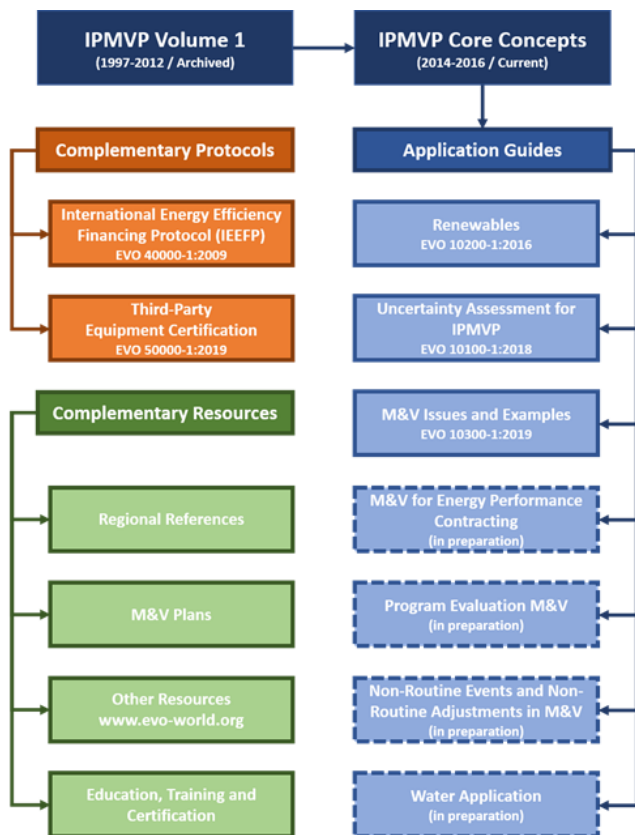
IPMVP Volume 1
(1997-2012 / Archived)

IPMVP Core Concepts
(2014-2016 / Current)

Complementary Protocols

International Energy Efficiency Financing Protocol (IEEFP)
EVO 40000-1:2009

Third-Party Equipment Certification
EVO 50000-1:2019

Complementary Resources

Regional References

M&V Plans

Other Resources
www.evo-world.org

Education, Training and Certification

Application Guides

Renewables
EVO 10200-1:2016

Uncertainty Assessment for IPMVP
EVO 10100-1:2018

M&V Issues and Examples
EVO 10300-1:2019

M&V for Energy Performance Contracting
(in preparation)

Program Evaluation M&V
(in preparation)

Non-Routine Events and Non-Routine Adjustments in M&V
(in preparation)

Water Application
(in preparation)